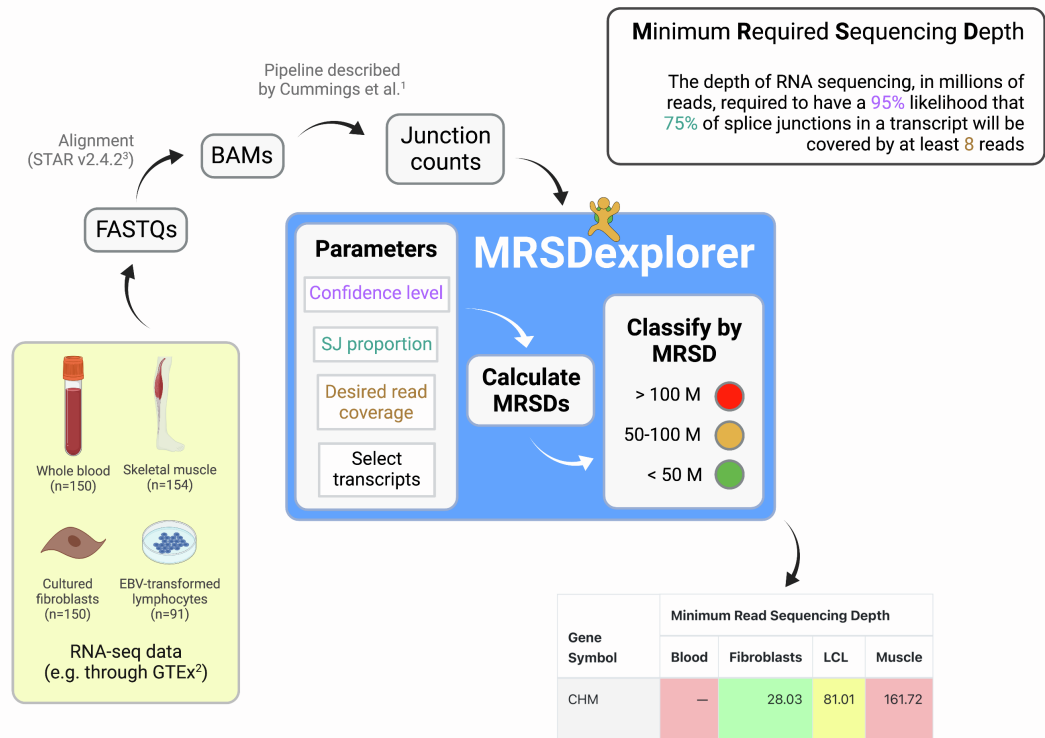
Minimum Required Sequencing Depth

The depth of RNA sequencing, in millions of reads, required to have a 95% likelihood that 75% of splice junctions in a transcript will be covered by at least 8 reads

Pipeline described by Cummings et al.$^1$

Alignment (STAR v2.4.2$^3$)

BAMs

Junction counts

FASTQs

MRSDexplorer

Parameters

Confidence level

SJ proportion

Desired read coverage

Select transcripts

Calculate MRSDs

Classify by MRSD

> 100 M

50-100 M

< 50 M

Whole blood (n=150)

Skeletal muscle (n=154)

Cultured fibroblasts (n=150)

EBV-transformed lymphocytes (n=91)

RNA-seq data (e.g. through GTEx$^2$)

| Gene Symbol | Minimum Read Sequencing Depth | | | |
|---|---|---|---|---|
| | Blood | Fibroblasts | LCL | Muscle |
| CHM | — | 28.03 | 81.01 | 161.72 |